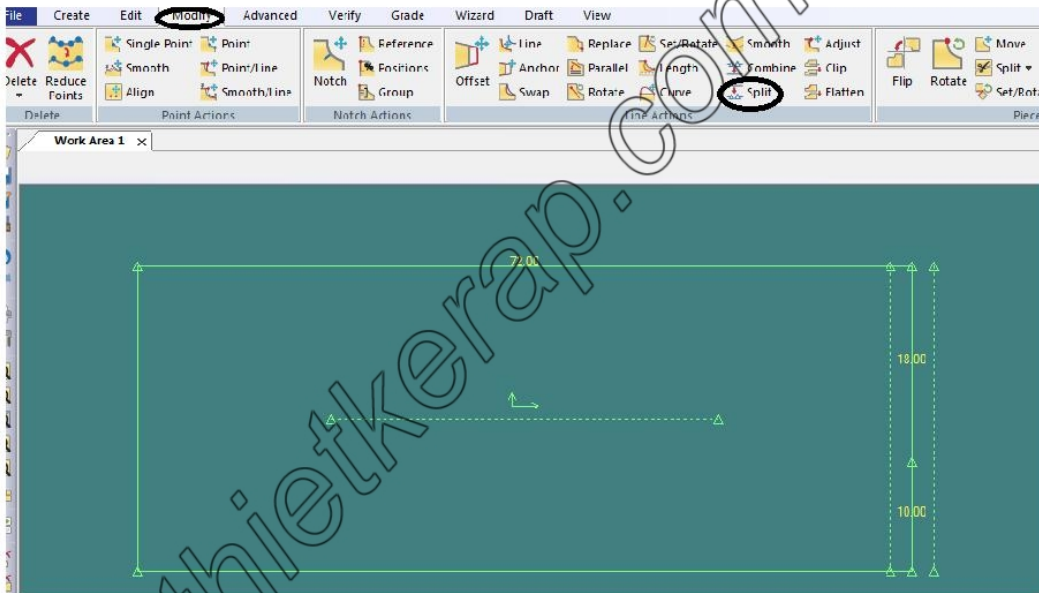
File Create Edit Modify Advanced Verify Grade Wizard Draft View

Delete Reduce Points
Delete

Single Point Point
Smooth Point/Line
Align Smooth/Line
Point Actions

Notch Reference
Positions
Group
Notch Actions

Offset Line Anchor Swap Replace Parallel Rotate Set/Rotate Length Curve Smooth Combine Split Adjust Clip Flatten
Line Actions

Flip Rotate Move Split Set/Rota
Piece

Work Area 1 ×

72.00

18.00

10.00

thietkerap.com